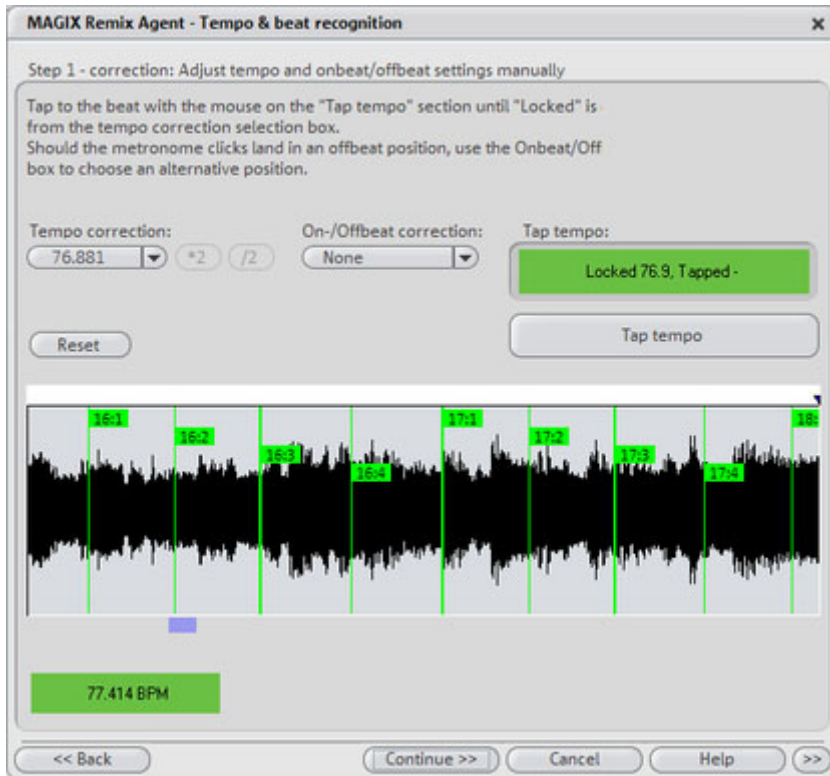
MAGIX Remix Agent - Tempo & beat recognition

×

Step 1 - correction: Adjust tempo and onbeat/offbeat settings manually

Tap to the beat with the mouse on the "Tap tempo" section until "Locked" is from the tempo correction selection box.
Should the metronome clicks land in an offbeat position, use the Onbeat/Off box to choose an alternative position.

Tempo correction:
76.881
*2
/2

On-/Offbeat correction:
None

Tap tempo:
Locked 76.9, Tapped -

Reset

Tap tempo

16:1
16:2
16:3
16:4
17:1
17:2
17:3
17:4
18:

77.414 BPM

<< Back
Continue >>
Cancel
Help
>>